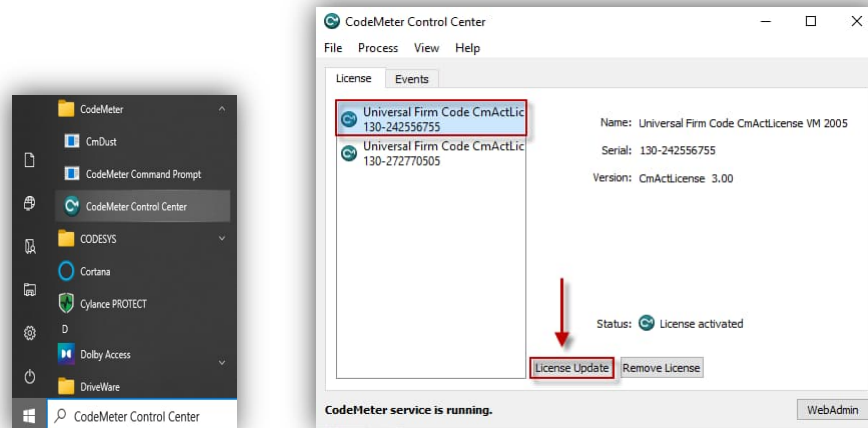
CodeMeter
CmDust
CodeMeter Command Prompt
CodeMeter Control Center
CODESYS
Cortana
Cylance PROTECT
D
Dolby Access
DriveWare
CodeMeter Control Center

CodeMeter Control Center
File Process View Help
License Events
Universal Firm Code CmActLic
130-242556755
Universal Firm Code CmActLic
130-272770505
Name: Universal Firm Code CmActLicense VM 2005
Serial: 130-242556755
Version: CmActLicense 3.00
Status: License activated
License Update
Remove License
CodeMeter service is running.
WebAdmin